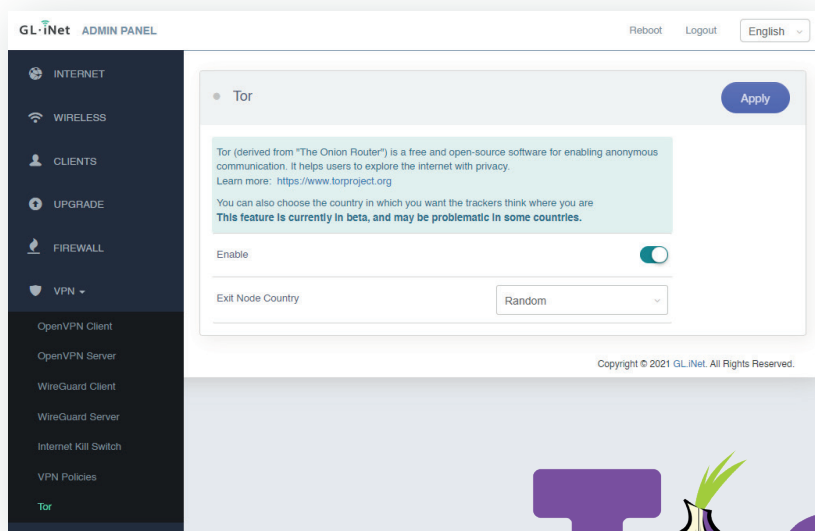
GL·iNet ADMIN PANEL

Reboot Logout English

INTERNET

WIRELESS

CLIENTS

UPGRADE

FIREWALL

VPN

OpenVPN Client

OpenVPN Server

WireGuard Client

WireGuard Server

Internet Kill Switch

VPN Policies

Tor

Tor

Apply

Tor (derived from "The Onion Router") is a free and open-source software for enabling anonymous communication. It helps users to explore the internet with privacy.
Learn more: https://www.torproject.org

You can also choose the country in which you want the trackers think where you are
**This feature is currently in beta, and may be problematic in some countries.**

Enable

Exit Node Country

Random

Copyright © 2021 GL.iNet. All Rights Reserved.